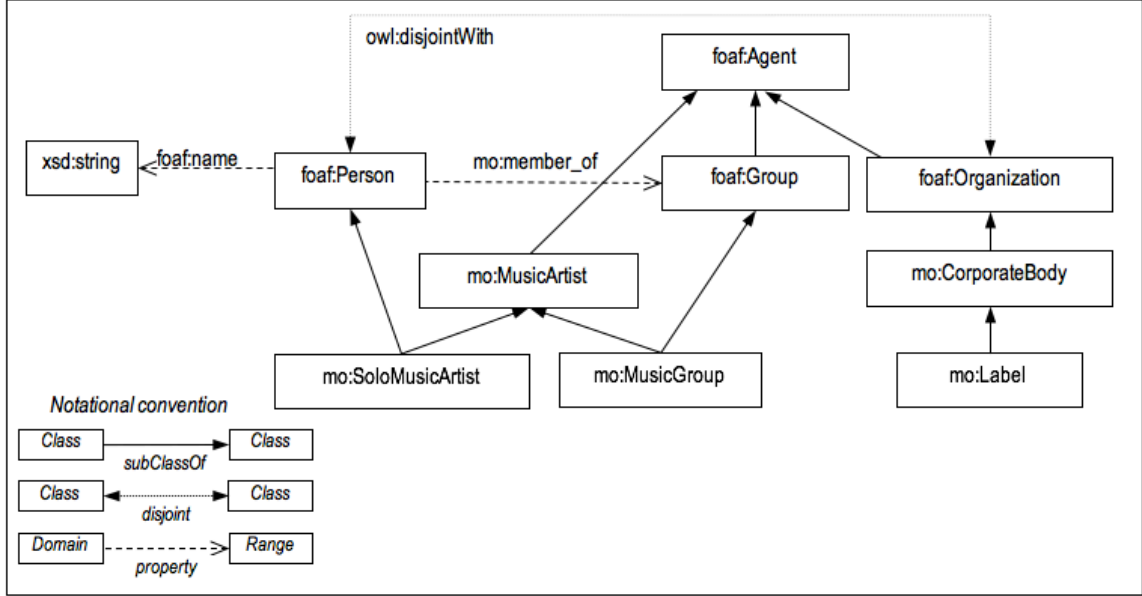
owl:disjointWith

foaf:Agent

xsd:string

foaf:name

foaf:Person

mo:member_of

foaf:Group

foaf:Organization

mo:MusicArtist

mo:CorporateBody

mo:SoloMusicArtist

mo:MusicGroup

mo:Label

Notational convention

Class

subClassOf

Class

Class

disjoint

Class

Domain

property

Range